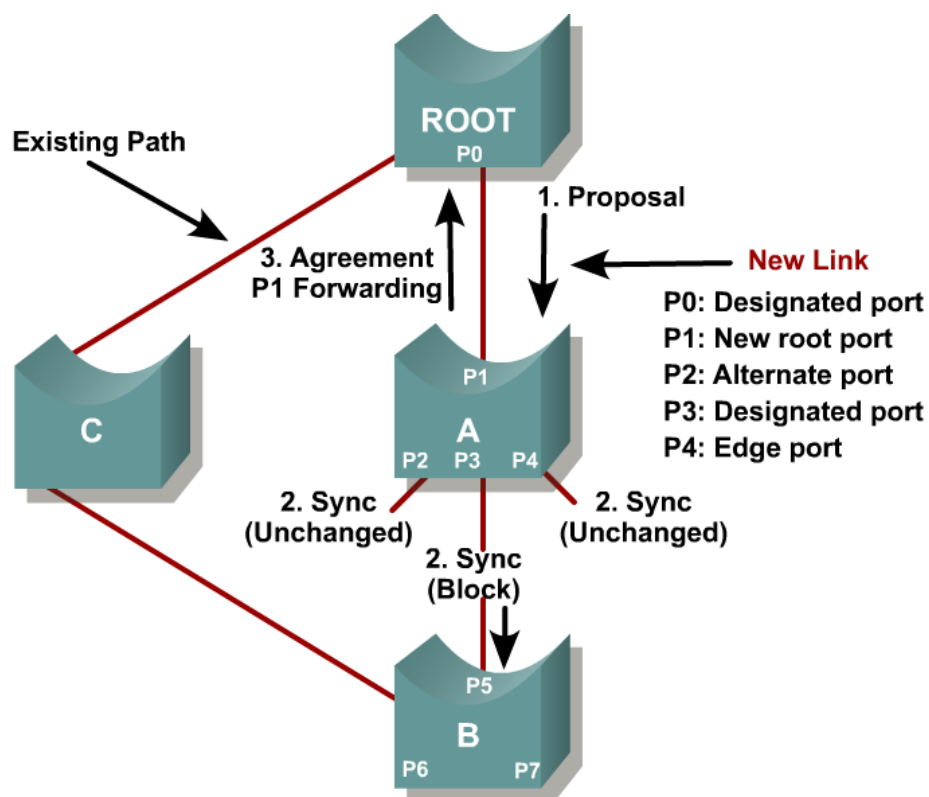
ROOT
P0

Existing Path

1. Proposal

3. Agreement
P1 Forwarding

New Link

P0: Designated port
P1: New root port
P2: Alternate port
P3: Designated port
P4: Edge port

C

P1
A
P2 P3 P4

2. Sync
(Unchanged)

2. Sync
(Unchanged)

2. Sync
(Block)

P5
B
P6 P7